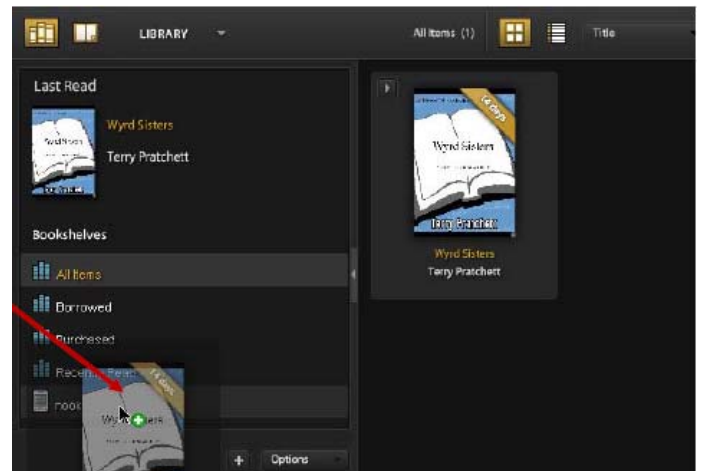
LIBRARY

All Items (1)

Title

Last Read

Wyrd Sisters

Terry Pratchett

Bookshelves

All Items

Borrowed

Purchased

Recen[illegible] Read

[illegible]

14 days

Wyrd Sisters

Terry Pratchett

14 days

Wyrd Sisters

Terry Pratchett

Options